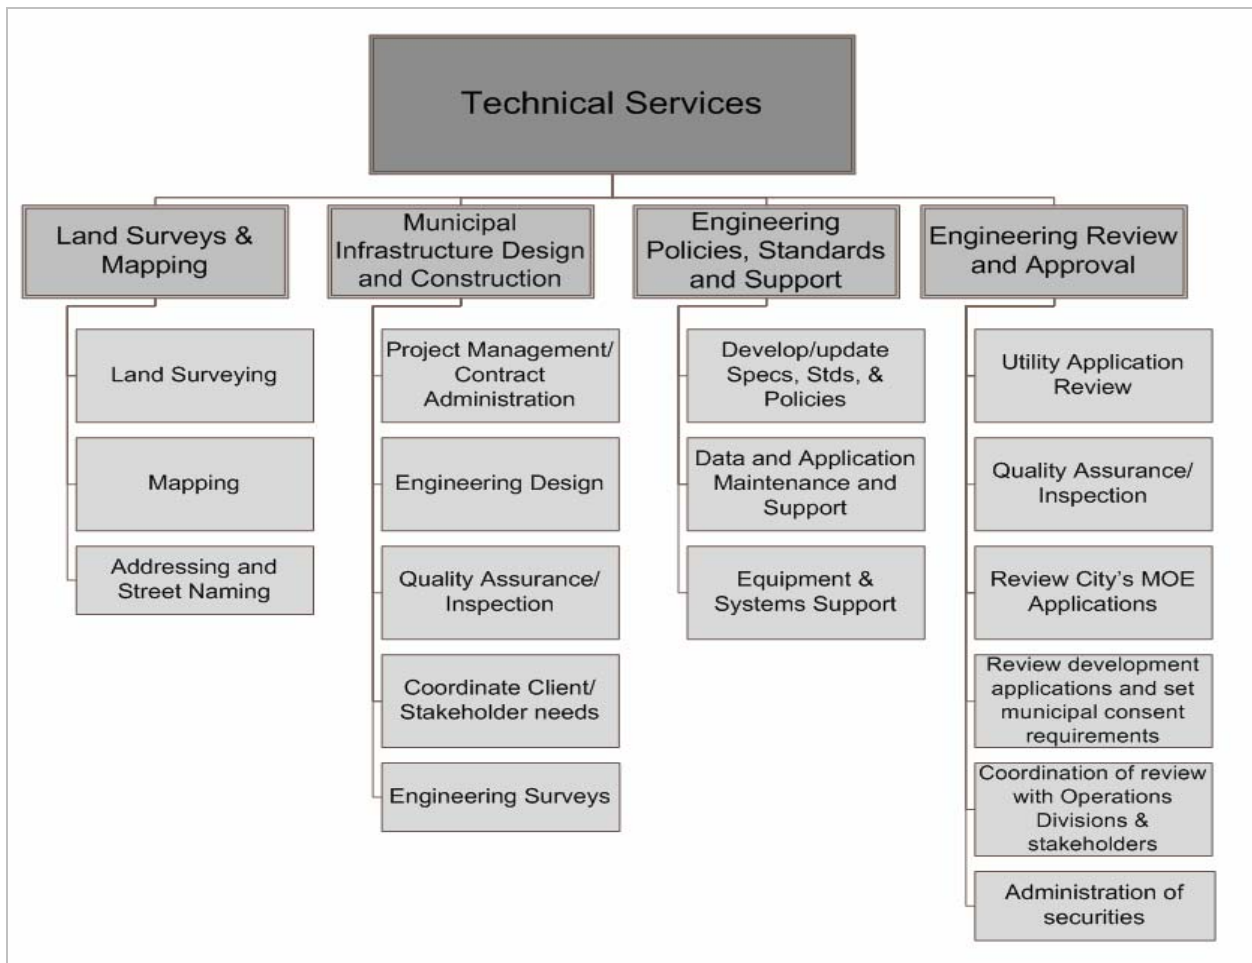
Technical Services

Land Surveys & Mapping

Land Surveying

Mapping

Addressing and Street Naming

Municipal Infrastructure Design and Construction

Project Management/ Contract Administration

Engineering Design

Quality Assurance/ Inspection

Coordinate Client/ Stakeholder needs

Engineering Surveys

Engineering Policies, Standards and Support

Develop/update Specs, Stds, & Policies

Data and Application Maintenance and Support

Equipment & Systems Support

Engineering Review and Approval

Utility Application Review

Quality Assurance/ Inspection

Review City's MOE Applications

Review development applications and set municipal consent requirements

Coordination of review with Operations Divisions & stakeholders

Administration of securities